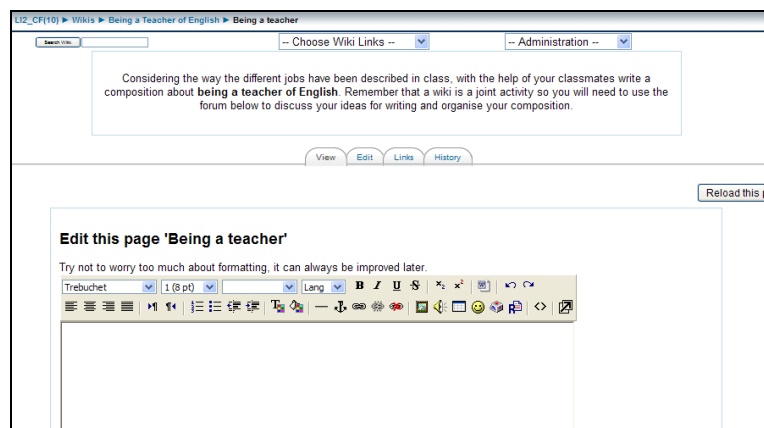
LI2_CF(10) ► Wikis ► Being a Teacher of English ► Being a teacher

Search Wiki

-- Choose Wiki Links --

-- Administration --

Considering the way the different jobs have been described in class, with the help of your classmates write a composition about **being a teacher of English**. Remember that a wiki is a joint activity so you will need to use the forum below to discuss your ideas for writing and organise your composition.

View | Edit | Links | History

Reload this p

Edit this page 'Being a teacher'

Try not to worry too much about formatting, it can always be improved later.

Trebuchet | 1 (8 pt) | Lang | B | I | U | S | $x_2$ | $x^2$